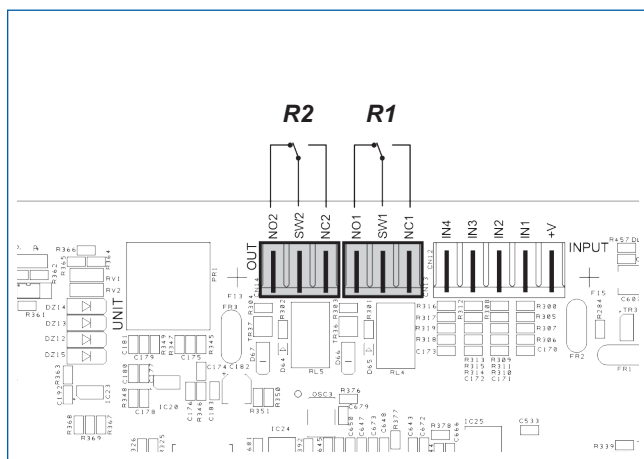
R2
R1
NO2
SW2
NC2
NO1
SW1
NC1
IN4
IN3
IN2
IN1
+V
INPUT
OUT
UNIT
R366
R365
R344
RV1
RV2
R361
DZ14
DZ13
DZ12
DZ15
PR1
F13
FR3
R302
R301
R303
TR37
TR36
D67
D64
D66
D65
RL5
RL4
R316
R317
R319
R318
C173
R300
R305
R307
R306
C170
R313
R315
R314
C172
R309
R311
R310
C171
F15
R284
FR2
FR1
TR3
R457
C179
R347
C175
C180
C177
C178
C174
C182
C183
R348
R346
IC20
R350
R351
OSC3
R376
C679
IC24
IC25
C533
R368
R369
R367
R339
C643
C672
R378
C666
C648
R377
C647
C646